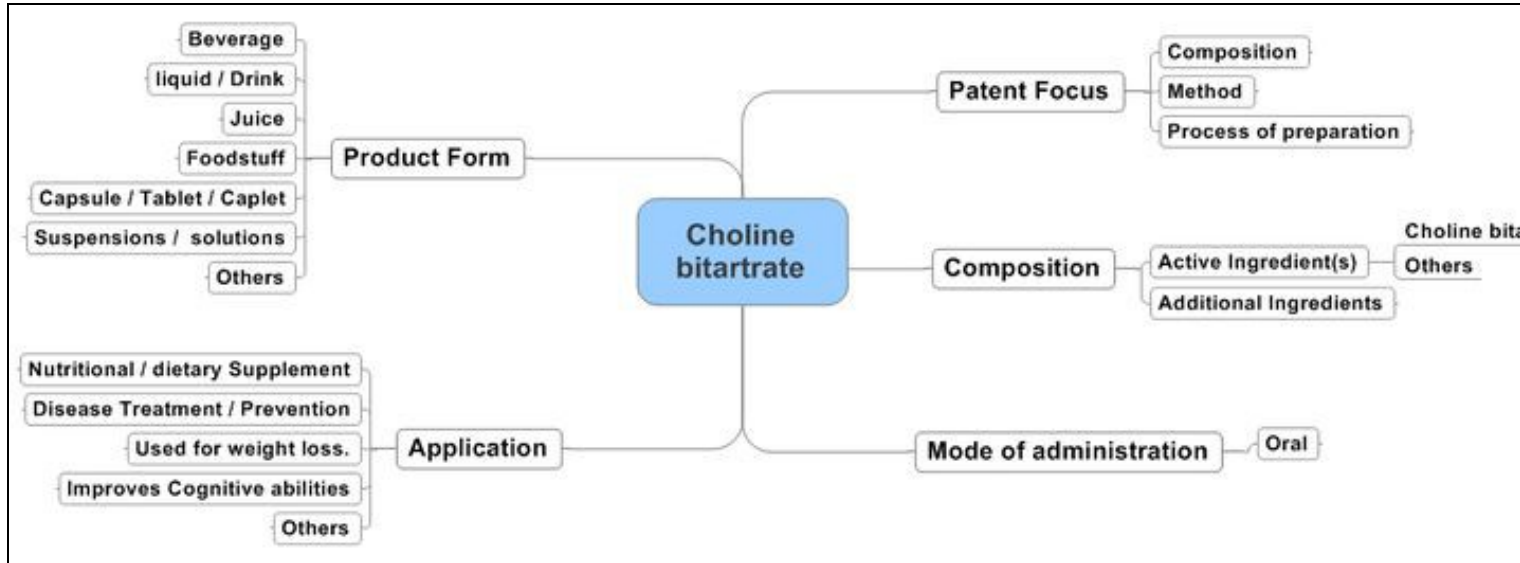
Choline bitartrate

Product Form
Beverage
liquid / Drink
Juice
Foodstuff
Capsule / Tablet / Caplet
Suspensions / solutions
Others

Patent Focus
Composition
Method
Process of preparation

Composition
Active Ingredient(s)
Choline bita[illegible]
Others
Additional Ingredients

Application
Nutritional / dietary Supplement
Disease Treatment / Prevention
Used for weight loss.
Improves Cognitive abilities
Others

Mode of administration
Oral